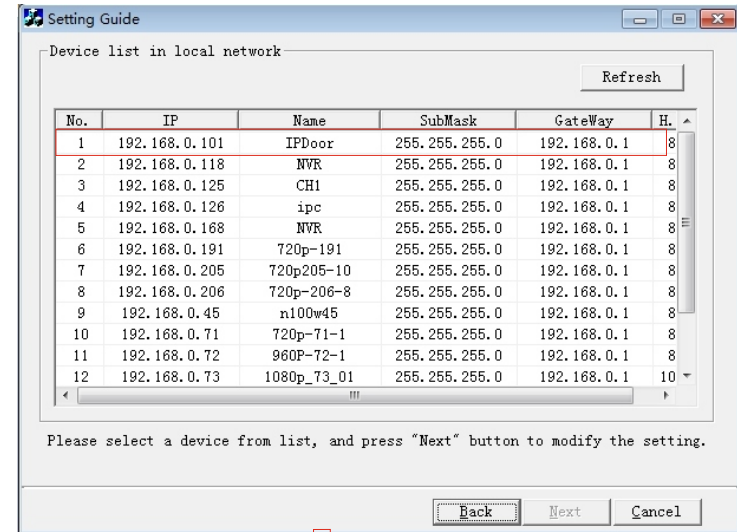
Setting Guide

Device list in local network

Refresh

| No. | IP | Name | SubMask | GateWay | H. |
|---|---|---|---|---|---|
| 1 | 192.168.0.101 | IPDoor | 255.255.255.0 | 192.168.0.1 | 8 |
| 2 | 192.168.0.118 | NVR | 255.255.255.0 | 192.168.0.1 | 8 |
| 3 | 192.168.0.125 | CH1 | 255.255.255.0 | 192.168.0.1 | 8 |
| 4 | 192.168.0.126 | ipc | 255.255.255.0 | 192.168.0.1 | 8 |
| 5 | 192.168.0.168 | NVR | 255.255.255.0 | 192.168.0.1 | 8 |
| 6 | 192.168.0.191 | 720p-191 | 255.255.255.0 | 192.168.0.1 | 8 |
| 7 | 192.168.0.205 | 720p205-10 | 255.255.255.0 | 192.168.0.1 | 8 |
| 8 | 192.168.0.206 | 720p-206-8 | 255.255.255.0 | 192.168.0.1 | 8 |
| 9 | 192.168.0.45 | n100w45 | 255.255.255.0 | 192.168.0.1 | 8 |
| 10 | 192.168.0.71 | 720p-71-1 | 255.255.255.0 | 192.168.0.1 | 8 |
| 11 | 192.168.0.72 | 960P-72-1 | 255.255.255.0 | 192.168.0.1 | 8 |
| 12 | 192.168.0.73 | 1080p_73_01 | 255.255.255.0 | 192.168.0.1 | 10 |

Please select a device from list, and press "Next" button to modify the setting.

Back Next Cancel